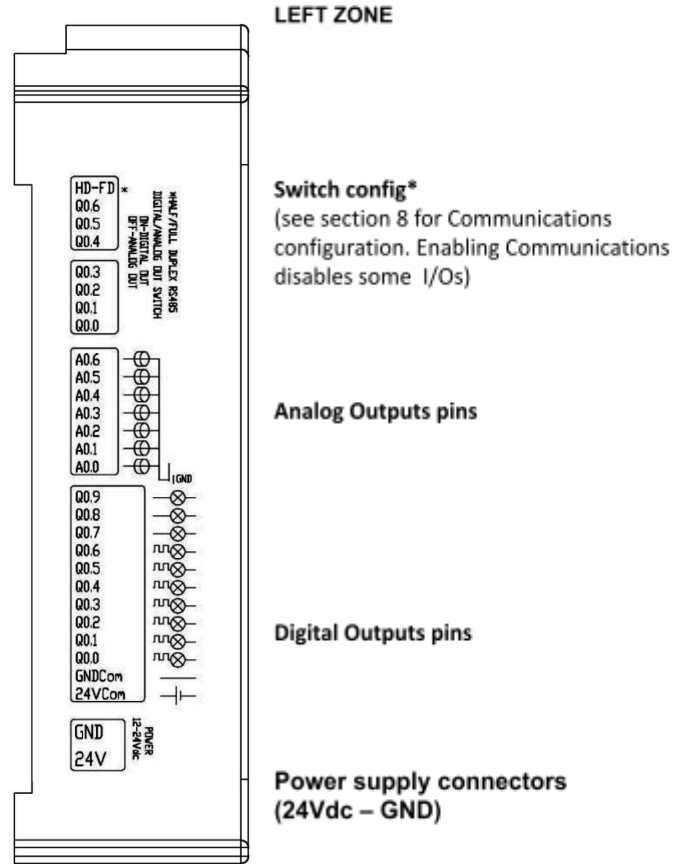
LEFT ZONE

HD-FD *
Q0.6
Q0.5
Q0.4

*HALF/FULL DUPLEX RS485
DIGITAL/ANALOG OUT SWITCH
ON-DIGITAL OUT
OFF-ANALOG OUT

Q0.3
Q0.2
Q0.1
Q0.0

Switch config*
(see section 8 for Communications configuration. Enabling Communications disables some I/Os)

A0.6
A0.5
A0.4
A0.3
A0.2
A0.1
A0.0
GND

Analog Outputs pins

Q0.9
Q0.8
Q0.7
Q0.6
Q0.5
Q0.4
Q0.3
Q0.2
Q0.1
Q0.0
GNDCom
24VCom

Digital Outputs pins

GND
24V
POWER
12-24Vdc

Power supply connectors
(24Vdc – GND)